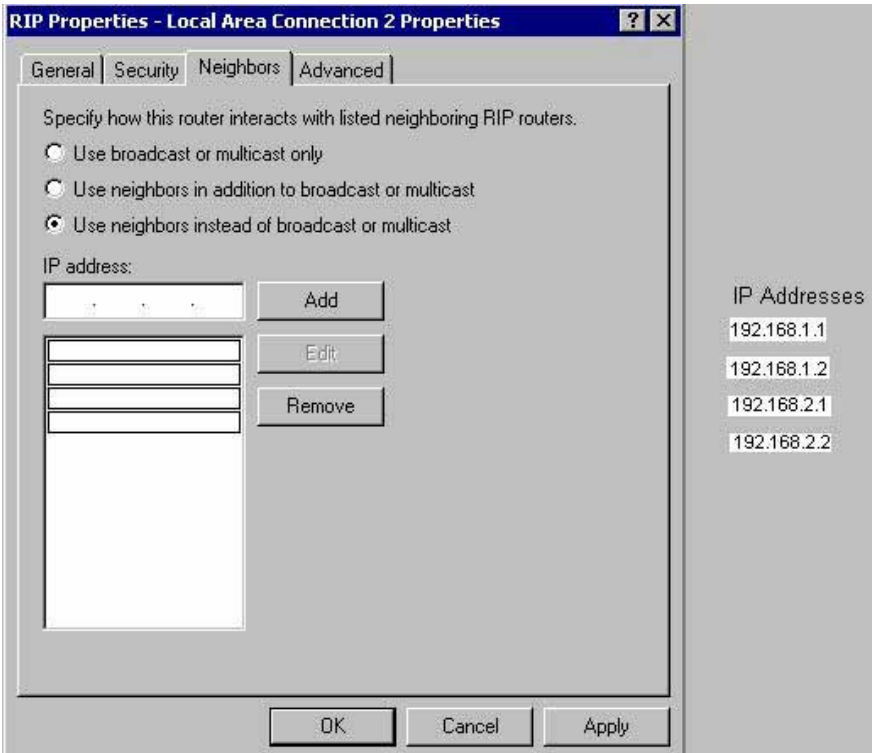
RIP Properties - Local Area Connection 2 Properties

?

General | Security | Neighbors | Advanced

Specify how this router interacts with listed neighboring RIP routers.

Use broadcast or multicast only

Use neighbors in addition to broadcast or multicast

Use neighbors instead of broadcast or multicast

IP address:

. . .

Add

Edit

Remove

OK

Cancel

Apply

IP Addresses

192.168.1.1

192.168.1.2

192.168.2.1

192.168.2.2